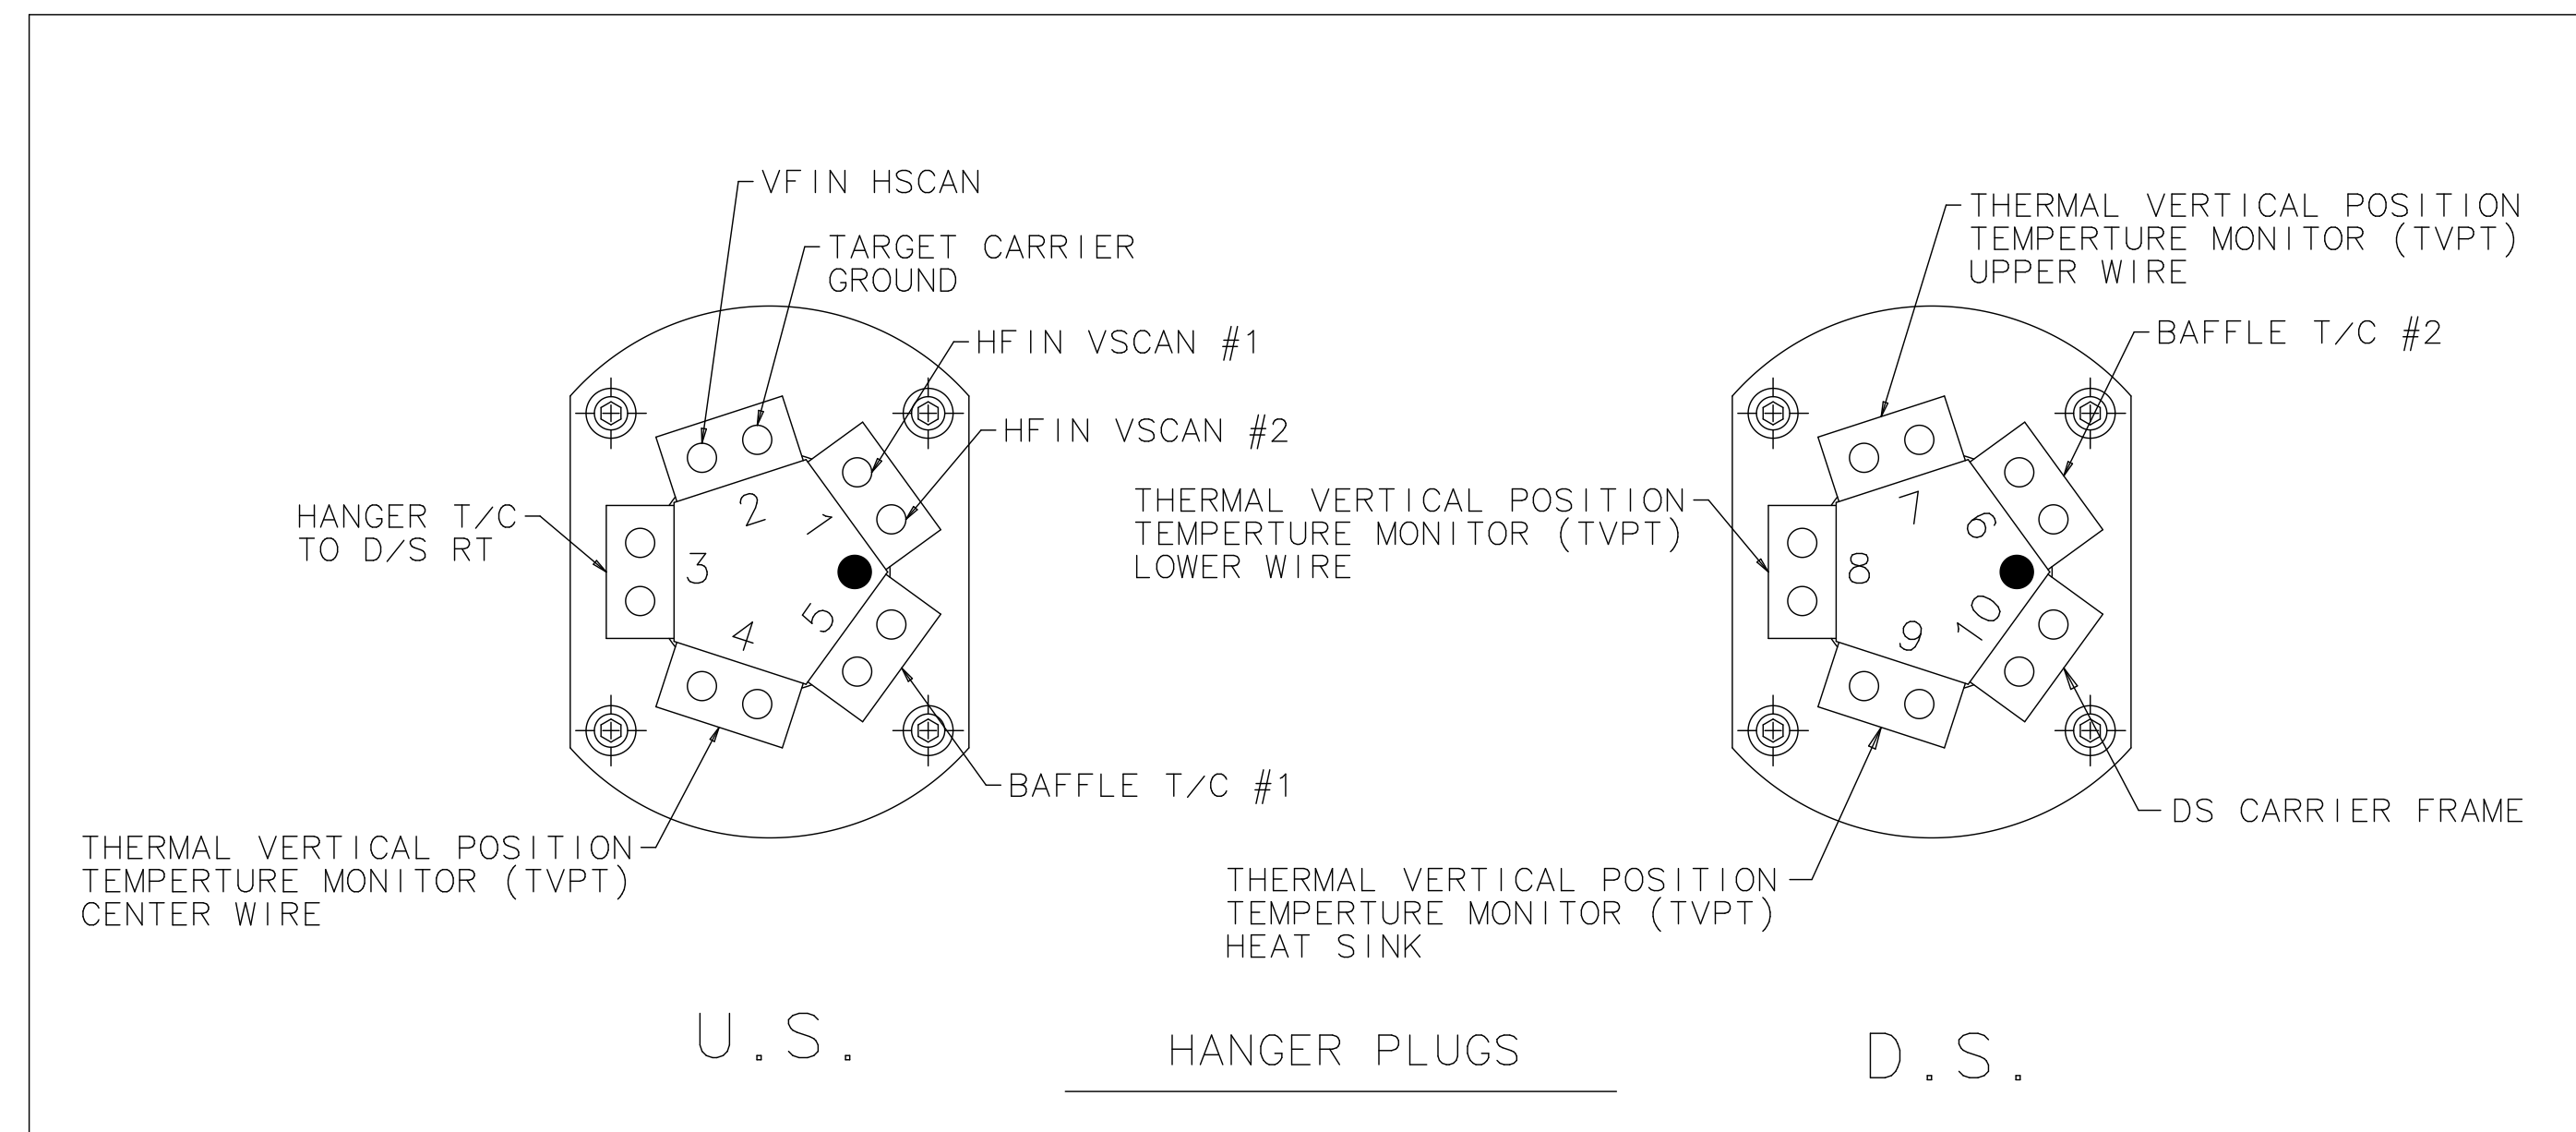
VFIN HSCAN

TARGET CARRIER GROUND

HFIN VSCAN #1

HFIN VSCAN #2

HANGER T/C TO D/S RT

2

1

3

4

5

BAFFLE T/C #1

THERMAL VERTICAL POSITION TEMPERTURE MONITOR (TVPT) CENTER WIRE

THERMAL VERTICAL POSITION TEMPERTURE MONITOR (TVPT) UPPER WIRE

BAFFLE T/C #2

THERMAL VERTICAL POSITION TEMPERTURE MONITOR (TVPT) LOWER WIRE

7

6

8

9

10

DS CARRIER FRAME

THERMAL VERTICAL POSITION TEMPERTURE MONITOR (TVPT) HEAT SINK

U.S.

HANGER PLUGS

D.S.